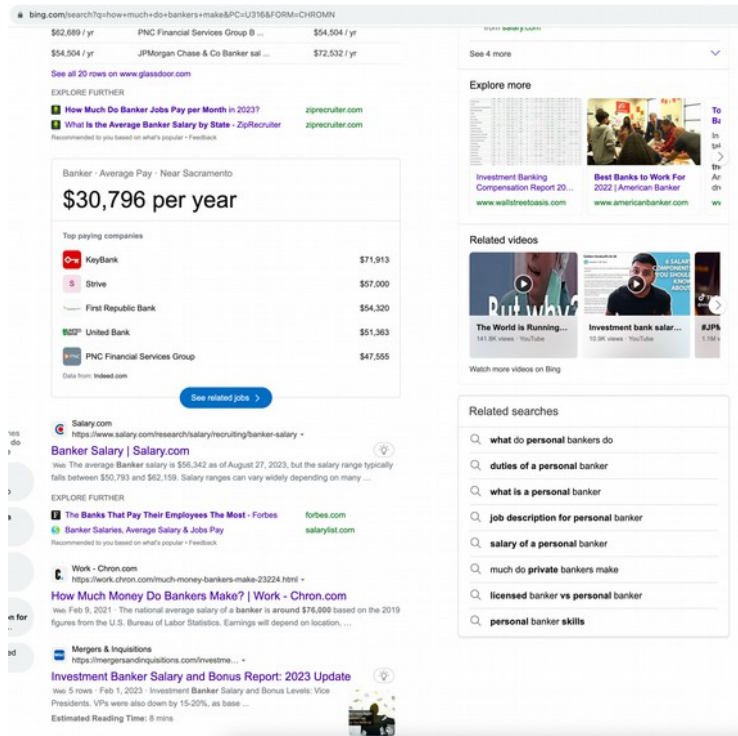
bing.com/search?q=how+much+do+bankers+make&PC=U316&FORM=CHROMN

$62,689 / yr PNC Financial Services Group B ... $54,504 / yr
$54,504 / yr JPMorgan Chase & Co Banker sal ... $72,532 / yr

See all 20 rows on www.glassdoor.com

EXPLORE FURTHER
How Much Do Banker Jobs Pay per Month in 2023? ziprecruiter.com
What Is the Average Banker Salary by State - ZipRecruiter ziprecruiter.com
Recommended to you based on what's popular • Feedback

Banker · Average Pay · Near Sacramento
$30,796 per year

Top paying companies

| | |
|---|---|
| KeyBank | $71,913 |
| Strive | $57,000 |
| First Republic Bank | $54,320 |
| United Bank | $51,363 |
| PNC Financial Services Group | $47,555 |

Data from: Indeed.com

See related jobs >

Salary.com
https://www.salary.com/research/salary/recruiting/banker-salary
Banker Salary | Salary.com
Web The average Banker salary is $56,342 as of August 27, 2023, but the salary range typically falls between $50,793 and $62,159. Salary ranges can vary widely depending on many ...

EXPLORE FURTHER
The Banks That Pay Their Employees The Most - Forbes forbes.com
Banker Salaries, Average Salary & Jobs Pay salarylist.com
Recommended to you based on what's popular • Feedback

Work - Chron.com
https://work.chron.com/much-money-bankers-make-23224.html
How Much Money Do Bankers Make? | Work - Chron.com
Web Feb 9, 2021 · The national average salary of a banker is around $76,000 based on the 2019 figures from the U.S. Bureau of Labor Statistics. Earnings will depend on location, ...

Mergers & Inquisitions
https://mergersandinquisitions.com/investme...
Investment Banker Salary and Bonus Report: 2023 Update
Web 5 rows · Feb 1, 2023 · Investment Banker Salary and Bonus Levels: Vice Presidents. VPs were also down by 15-20%, as base ...
Estimated Reading Time: 8 mins

from salary.com
See 4 more

Explore more
Investment Banking Compensation Report 20... www.wallstreetoasis.com
Best Banks to Work For 2022 | American Banker www.americanbanker.com

Related videos
The World is Running... 141.6K views · YouTube
Investment bank salar... 10.9K views · YouTube
#JPM
Watch more videos on Bing

Related searches
what do personal bankers do
duties of a personal banker
what is a personal banker
job description for personal banker
salary of a personal banker
much do private bankers make
licensed banker vs personal banker
personal banker skills